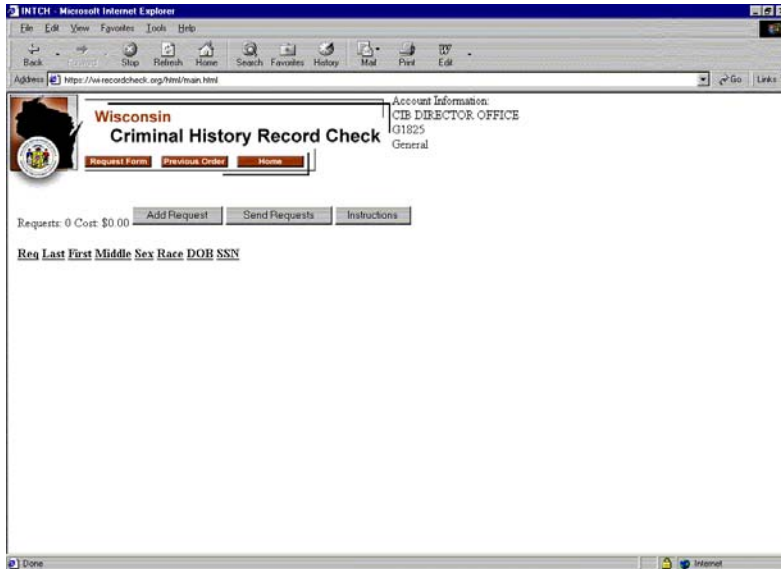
INTCH - Microsoft Internet Explorer

File Edit View Favorites Tools Help

Back Forward Stop Refresh Home Search Favorites History Mail Print Edit

Address https://wi-recordcheck.org/html/main.html

Go Links

Wisconsin
Criminal History Record Check

Request Form Previous Order Home

Account Information:
CIB DIRECTOR OFFICE
G1825
General

Requests: 0 Cost: $0.00 Add Request Send Requests Instructions

Req Last First Middle Sex Race DOB SSN

Done

Internet